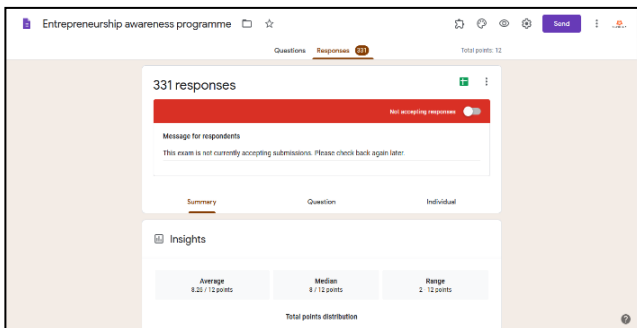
Entrepreneurship awareness programme

Send

Questions Responses 331

Total points: 12

331 responses

Not accepting responses

Message for respondents

This exam is not currently accepting submissions. Please check back again later.

Summary Question Individual

Insights

| Average | Median | Range |
|---|---|---|
| 8.23 / 12 points | 8 / 12 points | 2 - 12 points |

Total points distribution